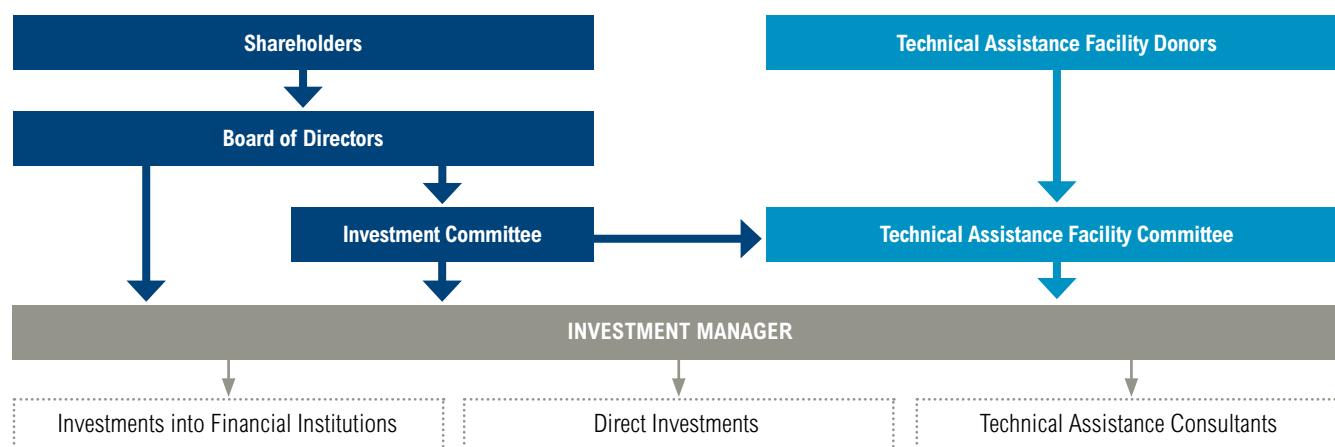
Shareholders

Technical Assistance Facility Donors

Board of Directors

Investment Committee

Technical Assistance Facility Committee

INVESTMENT MANAGER

Investments into Financial Institutions

Direct Investments

Technical Assistance Consultants